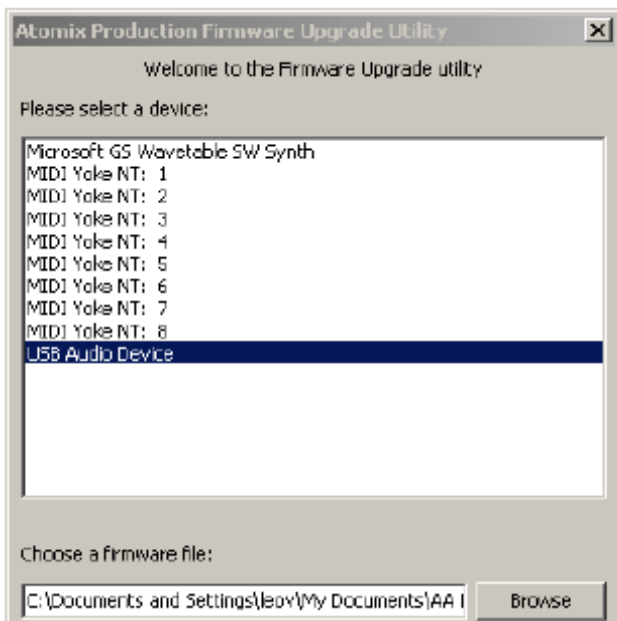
Atomix Production Firmware Upgrade Utility

Welcome to the Firmware Upgrade utility

Please select a device:

Microsoft GS Wavetable SW Synth
MIDI Yoke NT: 1
MIDI Yoke NT: 2
MIDI Yoke NT: 3
MIDI Yoke NT: 4
MIDI Yoke NT: 5
MIDI Yoke NT: 6
MIDI Yoke NT: 7
MIDI Yoke NT: 8
USB Audio Device

Choose a firmware file:

C:\Documents and Settings\leov\My Documents\AA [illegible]

Browse